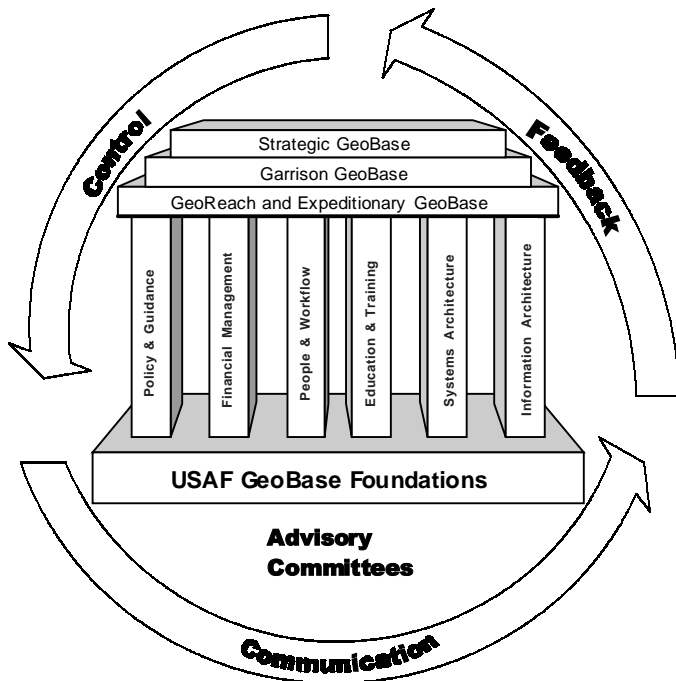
Control

Feedback

Strategic GeoBase

Garrison GeoBase

GeoReach and Expeditionary GeoBase

Policy & Guidance

Financial Management

People & Workflow

Education & Training

Systems Architecture

Information Architecture

USAF GeoBase Foundations

Advisory Committees

Communication